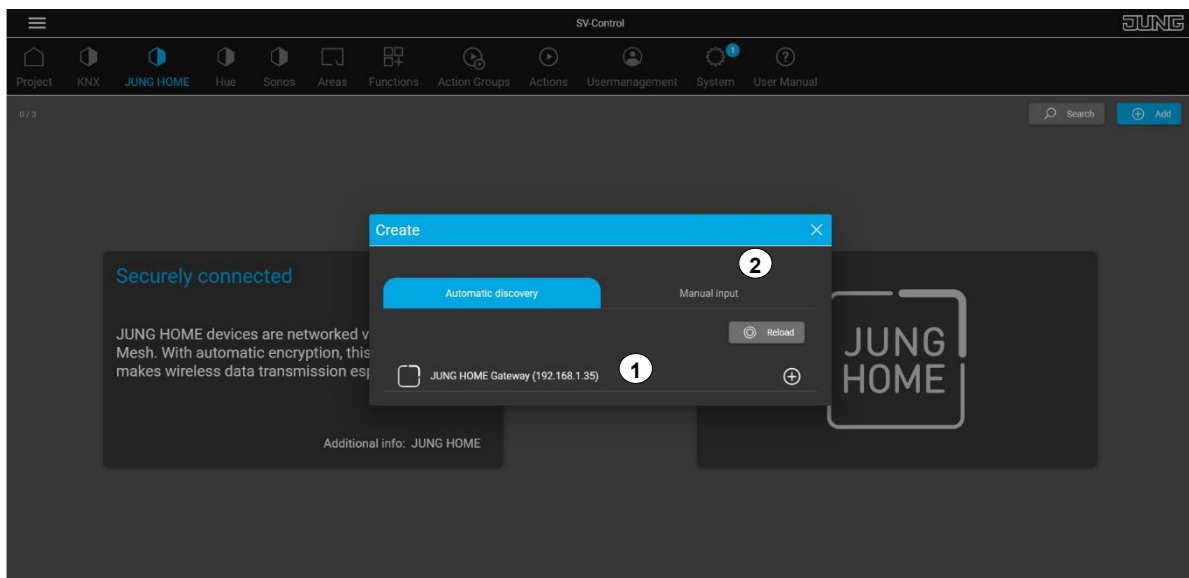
SV-Control

JUNG

Project KNX JUNG HOME Hue Sonos Areas Functions Action Groups Actions Usermanagement 1 System User Manual

0 / 3

Search Add

Securely connected

JUNG HOME devices are networked v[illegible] Mesh. With automatic encryption, this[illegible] makes wireless data transmission esp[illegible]

Additional info: JUNG HOME

JUNG HOME

Create

2

Automatic discovery

Manual input

Reload

JUNG HOME Gateway (192.168.1.35)

1